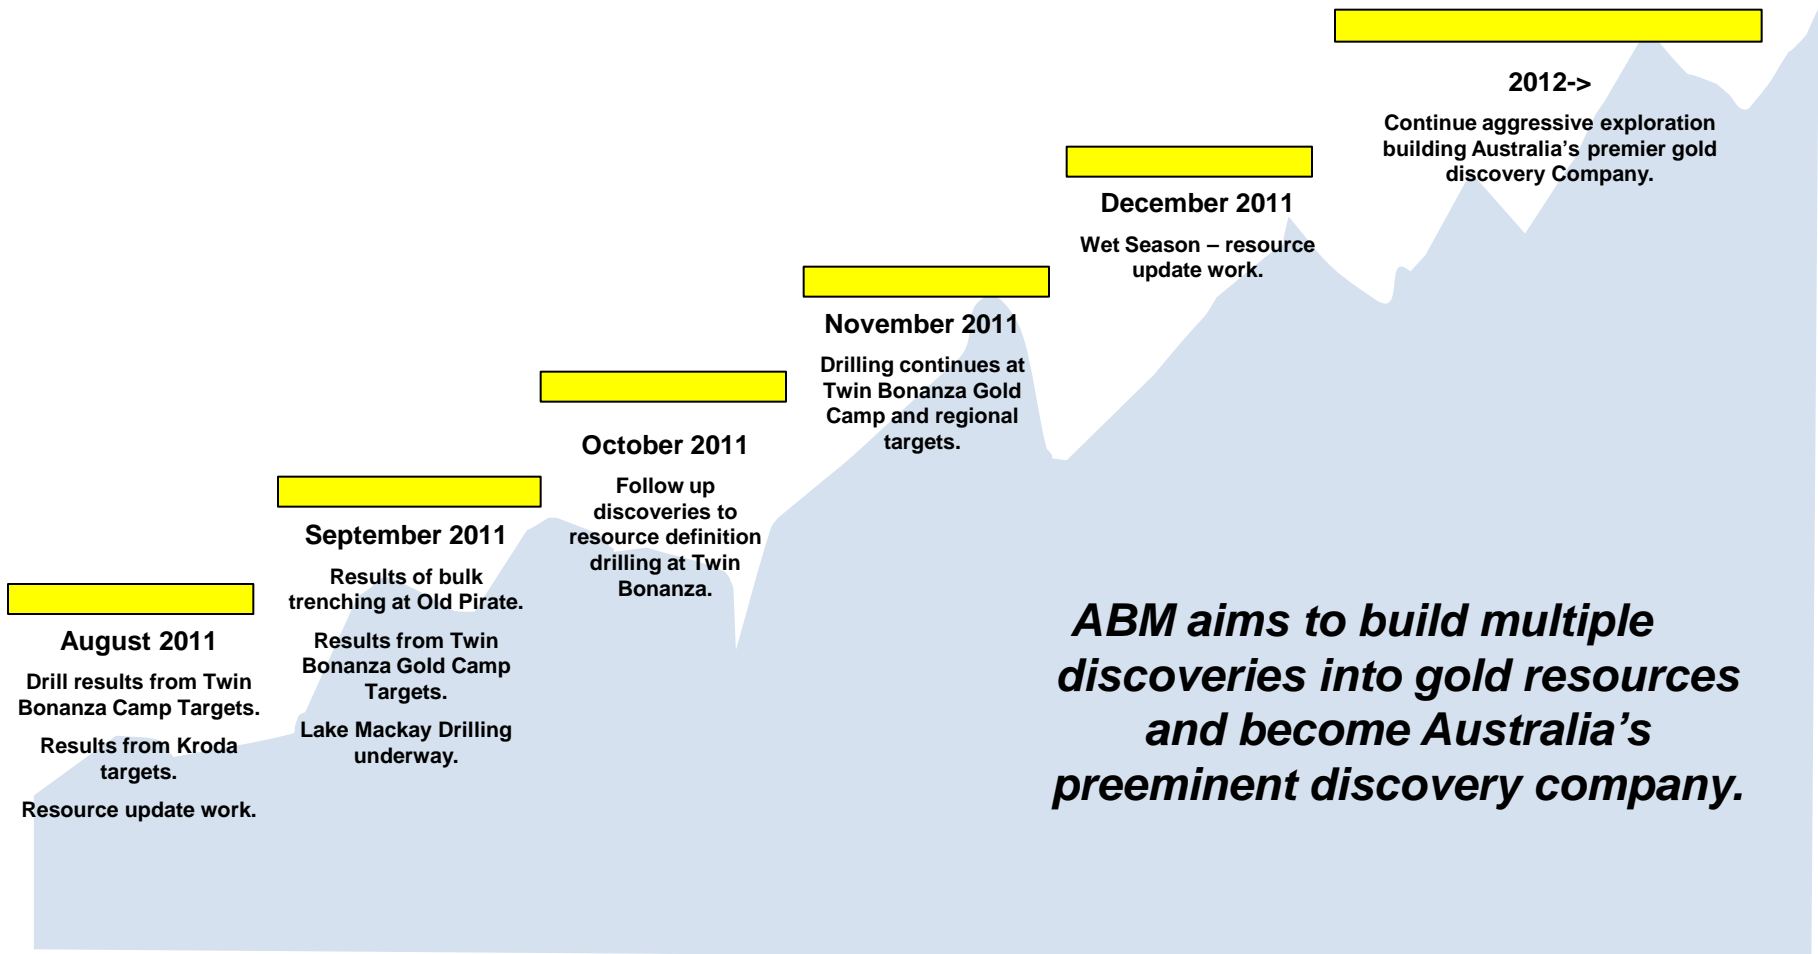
August 2011

Drill results from Twin Bonanza Camp Targets.

Results from Kroda targets.

Resource update work.

September 2011

Results of bulk trenching at Old Pirate.

Results from Twin Bonanza Gold Camp Targets.

Lake Mackay Drilling underway.

October 2011

Follow up discoveries to resource definition drilling at Twin Bonanza.

November 2011

Drilling continues at Twin Bonanza Gold Camp and regional targets.

December 2011

Wet Season – resource update work.

2012->

Continue aggressive exploration building Australia's premier gold discovery Company.

ABM aims to build multiple discoveries into gold resources and become Australia's preeminent discovery company.